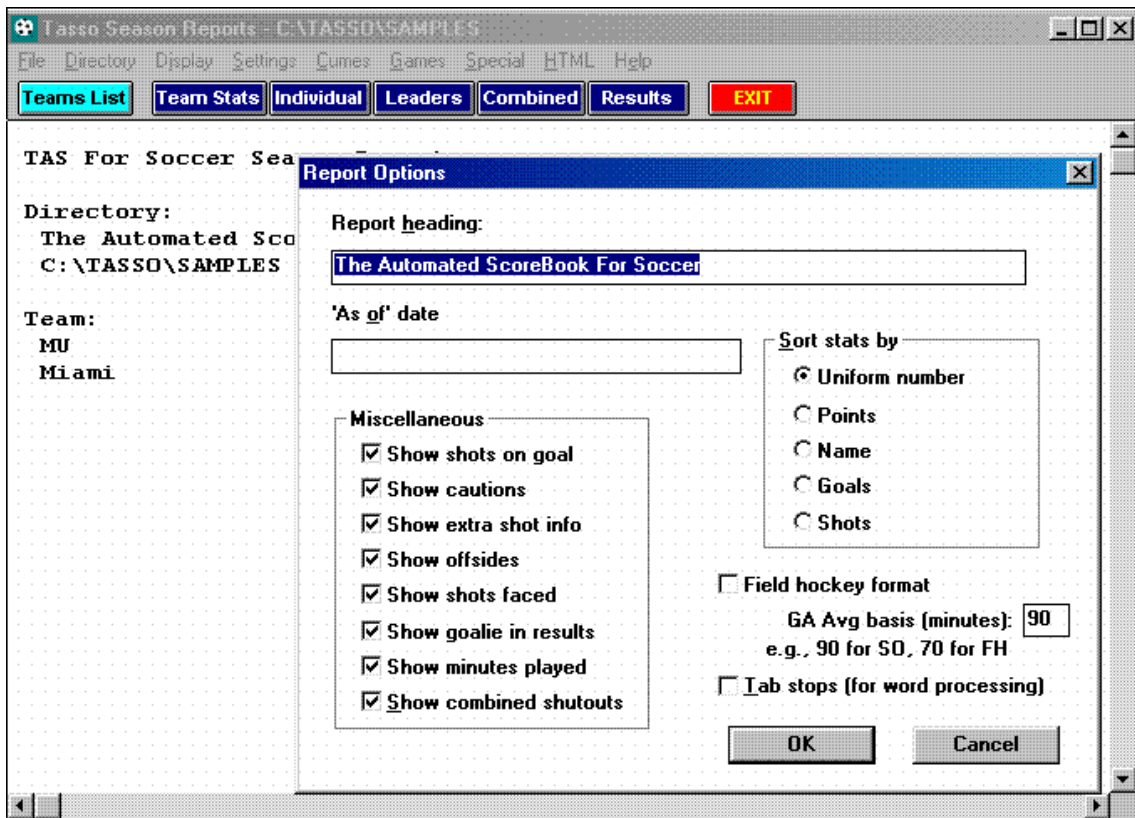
Tasso Season Reports - C:\TASSO\SAMPLES

File Directory Display Settings Cumes Games Special HTML Help

Teams List | Team Stats | Individual | Leaders | Combined | Results | EXIT

TAS For Soccer Sea

Directory:
The Automated Sco
C:\TASSO\SAMPLES

Team:
MU
Miami

Report Options

Report heading:

The Automated ScoreBook For Soccer

'As of' date

Sort stats by
Uniform number
Points
Name
Goals
Shots

Miscellaneous
Show shots on goal
Show cautions
Show extra shot info
Show offsides
Show shots faced
Show goalie in results
Show minutes played
Show combined shutouts

Field hockey format
GA Avg basis (minutes): 90
e.g., 90 for SO, 70 for FH

Tab stops (for word processing)

OK
Cancel